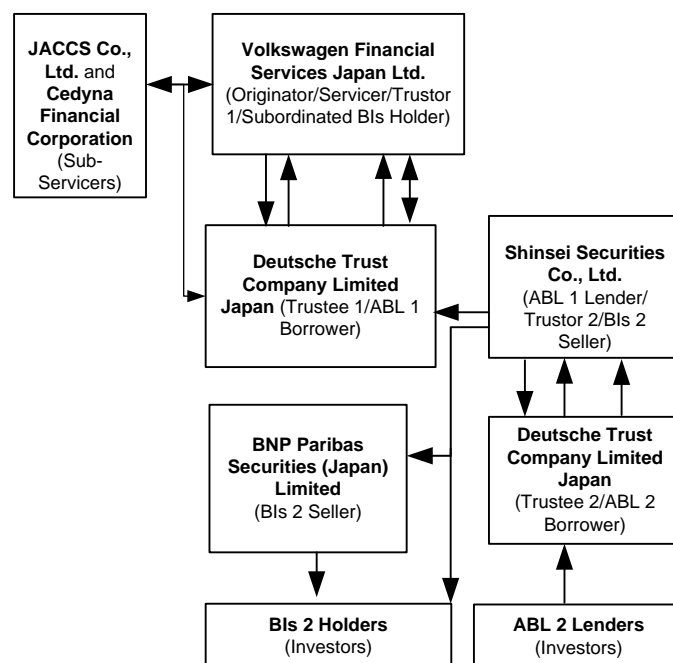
JACCS Co., Ltd. and Cedyna Financial Corporation (Sub-Servicers)

Volkswagen Financial Services Japan Ltd. (Originator/Servicer/Trustor 1/Subordinated BIs Holder)

Deutsche Trust Company Limited Japan (Trustee 1/ABL 1 Borrower)

Shinsei Securities Co., Ltd. (ABL 1 Lender/ Trustor 2/BIs 2 Seller)

BNP Paribas Securities (Japan) Limited (BIs 2 Seller)

Deutsche Trust Company Limited Japan (Trustee 2/ABL 2 Borrower)

BIs 2 Holders (Investors)

ABL 2 Lenders (Investors)